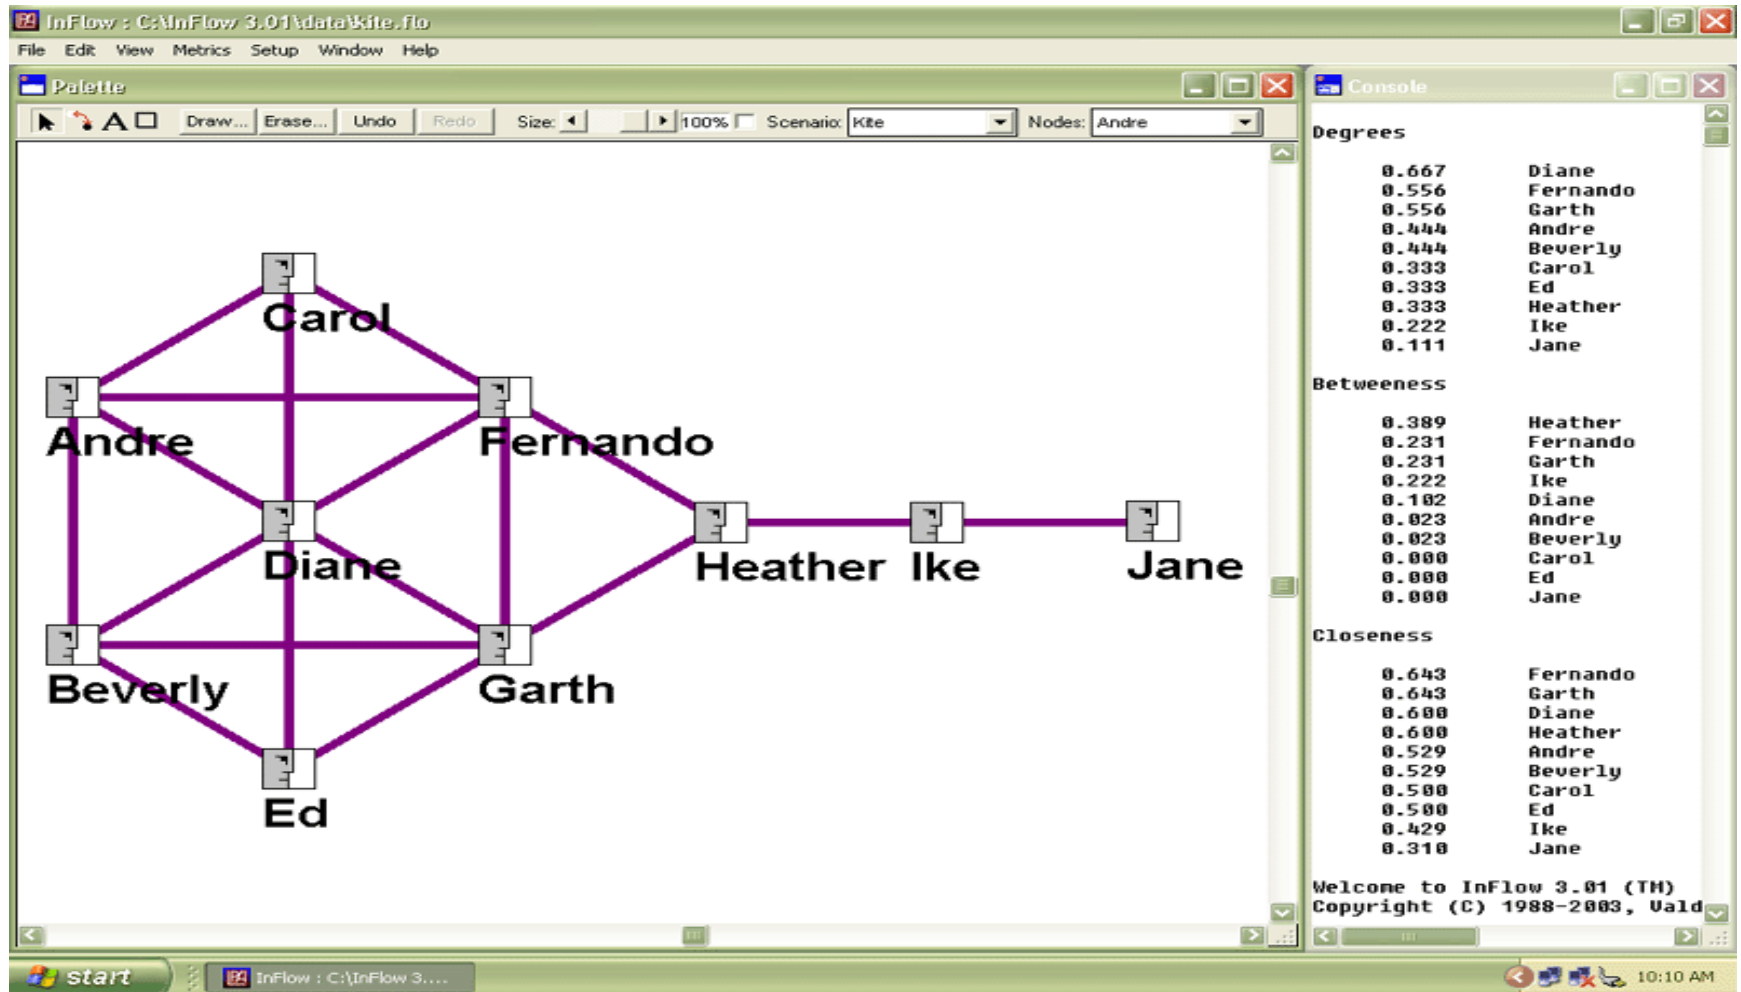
InFlow : C:\InFlow 3.01\data\kite.flo

File Edit View Metrics Setup Window Help

Palette

A Draw... Erase... Undo Redo Size: 100% Scenario: Kite Nodes: Andre

Carol

Andre

Fernando

Diane

Heather

Ike

Jane

Beverly

Garth

Ed

Console

Degrees

| | |
|---|---|
| 0.667 | Diane |
| 0.556 | Fernando |
| 0.556 | Garth |
| 0.444 | Andre |
| 0.444 | Beverly |
| 0.333 | Carol |
| 0.333 | Ed |
| 0.333 | Heather |
| 0.222 | Ike |
| 0.111 | Jane |

Betweeness

| | |
|---|---|
| 0.389 | Heather |
| 0.231 | Fernando |
| 0.231 | Garth |
| 0.222 | Ike |
| 0.102 | Diane |
| 0.023 | Andre |
| 0.023 | Beverly |
| 0.000 | Carol |
| 0.000 | Ed |
| 0.000 | Jane |

Closeness

| | |
|---|---|
| 0.643 | Fernando |
| 0.643 | Garth |
| 0.600 | Diane |
| 0.600 | Heather |
| 0.529 | Andre |
| 0.529 | Beverly |
| 0.500 | Carol |
| 0.500 | Ed |
| 0.429 | Ike |
| 0.310 | Jane |

Welcome to InFlow 3.01 (TM)
Copyright (C) 1988-2003, Vald

start InFlow : C:\InFlow 3.... 10:10 AM